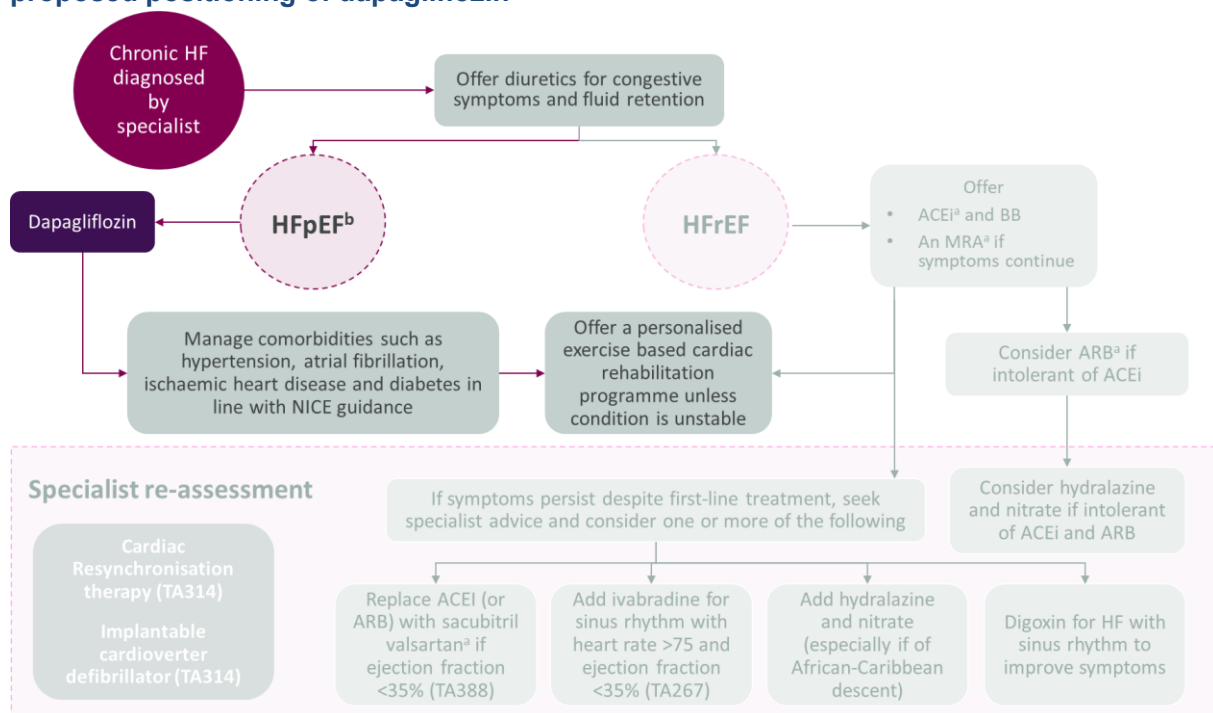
proposed positioning of dapagliflozin

Chronic HF diagnosed by specialist

Offer diuretics for congestive symptoms and fluid retention

Dapagliflozin

HFpEF$^{b}$

HFrEF

Offer
• ACEi$^{a}$ and BB
• An MRA$^{a}$ if symptoms continue

Manage comorbidities such as hypertension, atrial fibrillation, ischaemic heart disease and diabetes in line with NICE guidance

Offer a personalised exercise based cardiac rehabilitation programme unless condition is unstable

Consider ARB$^{a}$ if intolerant of ACEi

Specialist re-assessment

If symptoms persist despite first-line treatment, seek specialist advice and consider one or more of the following

Consider hydralazine and nitrate if intolerant of ACEi and ARB

Cardiac Resynchronisation therapy (TA314)

Implantable cardioverter defibrillator (TA314)

Replace ACEI (or ARB) with sacubitril valsartan$^{a}$ if ejection fraction <35% (TA388)

Add ivabradine for sinus rhythm with heart rate >75 and ejection fraction <35% (TA267)

Add hydralazine and nitrate (especially if of African-Caribbean descent)

Digoxin for HF with sinus rhythm to improve symptoms